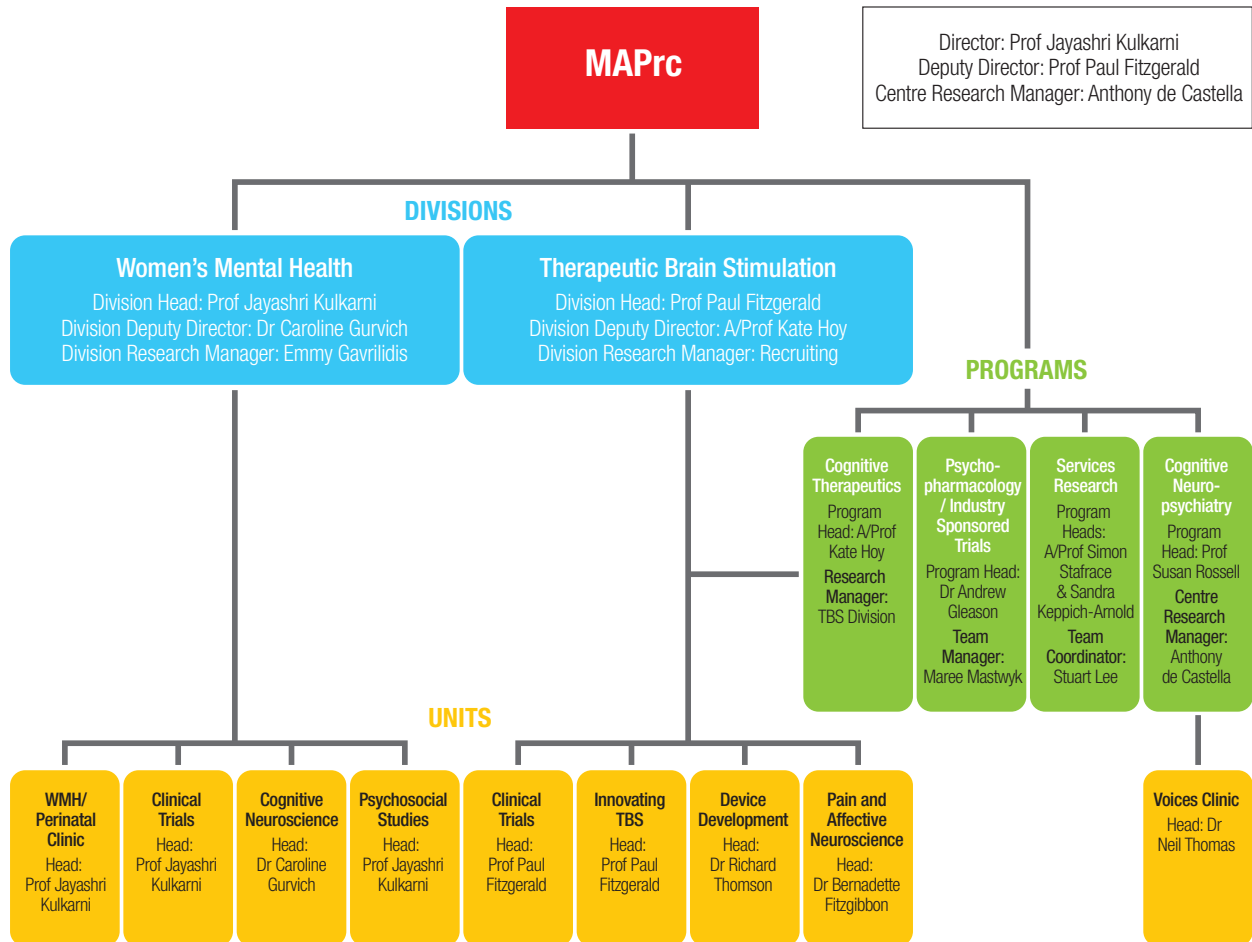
MAPrc

Director: Prof Jayashri Kulkarni
Deputy Director: Prof Paul Fitzgerald
Centre Research Manager: Anthony de Castella

DIVISIONS

Women's Mental Health
Division Head: Prof Jayashri Kulkarni
Division Deputy Director: Dr Caroline Gurvich
Division Research Manager: Emmy Gavrilidis

Therapeutic Brain Stimulation
Division Head: Prof Paul Fitzgerald
Division Deputy Director: A/Prof Kate Hoy
Division Research Manager: Recruiting

PROGRAMS

Cognitive Therapeutics
Program Head: A/Prof Kate Hoy
Research Manager: TBS Division

Psychopharmacology / Industry Sponsored Trials
Program Head: Dr Andrew Gleason
Team Manager: Maree Mastwyk

Services Research
Program Heads: A/Prof Simon Stafrace & Sandra Keppich-Arnold
Team Coordinator: Stuart Lee

Cognitive Neuropsychiatry
Program Head: Prof Susan Rossell
Centre Research Manager: Anthony de Castella

UNITS

WMH/ Perinatal Clinic
Head: Prof Jayashri Kulkarni

Clinical Trials
Head: Prof Jayashri Kulkarni

Cognitive Neuroscience
Head: Dr Caroline Gurvich

Psychosocial Studies
Head: Prof Jayashri Kulkarni

Clinical Trials
Head: Prof Paul Fitzgerald

Innovating TBS
Head: Prof Paul Fitzgerald

Device Development
Head: Dr Richard Thomson

Pain and Affective Neuroscience
Head: Dr Bernadette Fitzgibbon

Voices Clinic
Head: Dr Neil Thomas